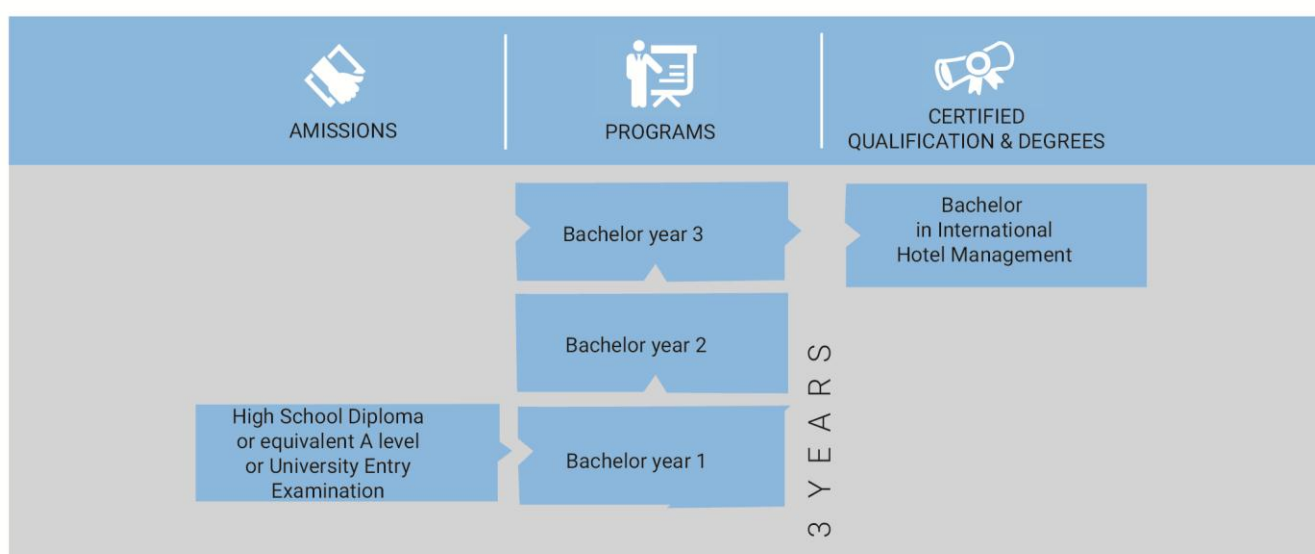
AMISSIONS

PROGRAMS

CERTIFIED QUALIFICATION & DEGREES

Bachelor year 3

Bachelor in International Hotel Management

Bachelor year 2

High School Diploma or equivalent A level or University Entry Examination

Bachelor year 1

3 YEARS